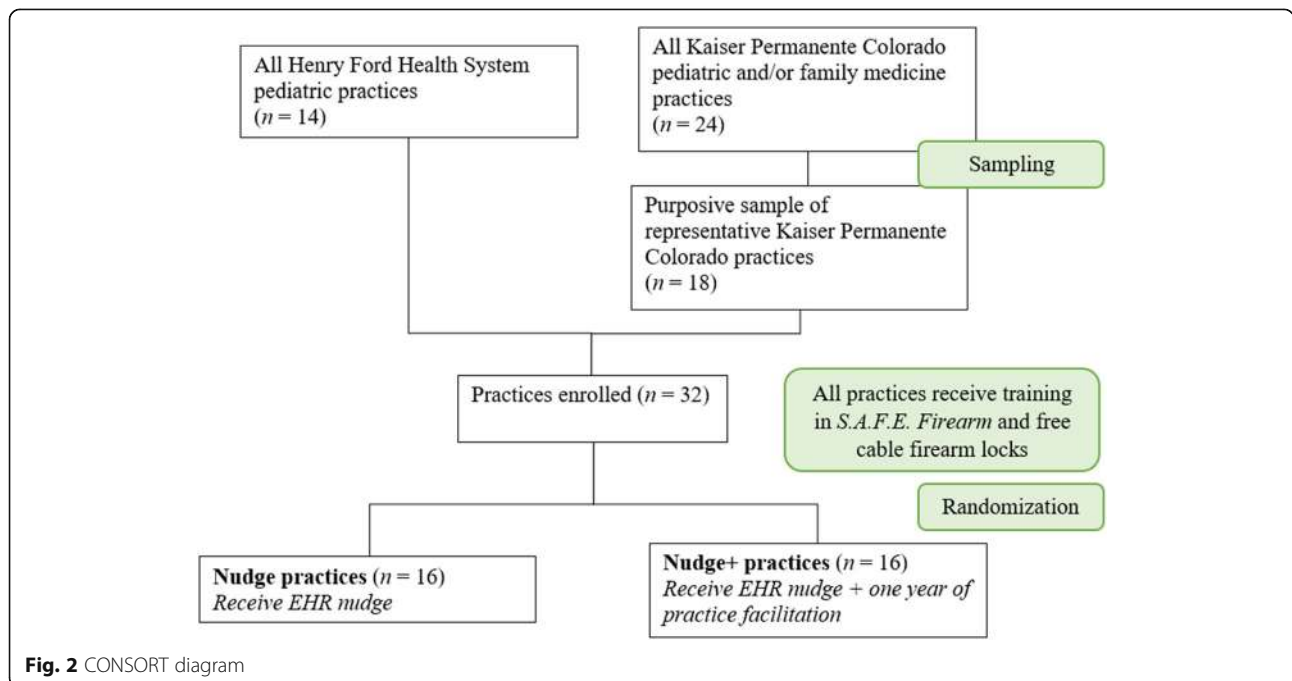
All Henry Ford Health System pediatric practices ($n = 14$)

All Kaiser Permanente Colorado pediatric and/or family medicine practices ($n = 24$)

Sampling

Purposive sample of representative Kaiser Permanente Colorado practices ($n = 18$)

Practices enrolled ($n = 32$)

All practices receive training in S.A.F.E. Firearm and free cable firearm locks

Randomization

Nudge practices ($n = 16$)
Receive EHR nudge

Nudge+ practices ($n = 16$)
Receive EHR nudge + one year of practice facilitation

Fig. 2 CONSORT diagram